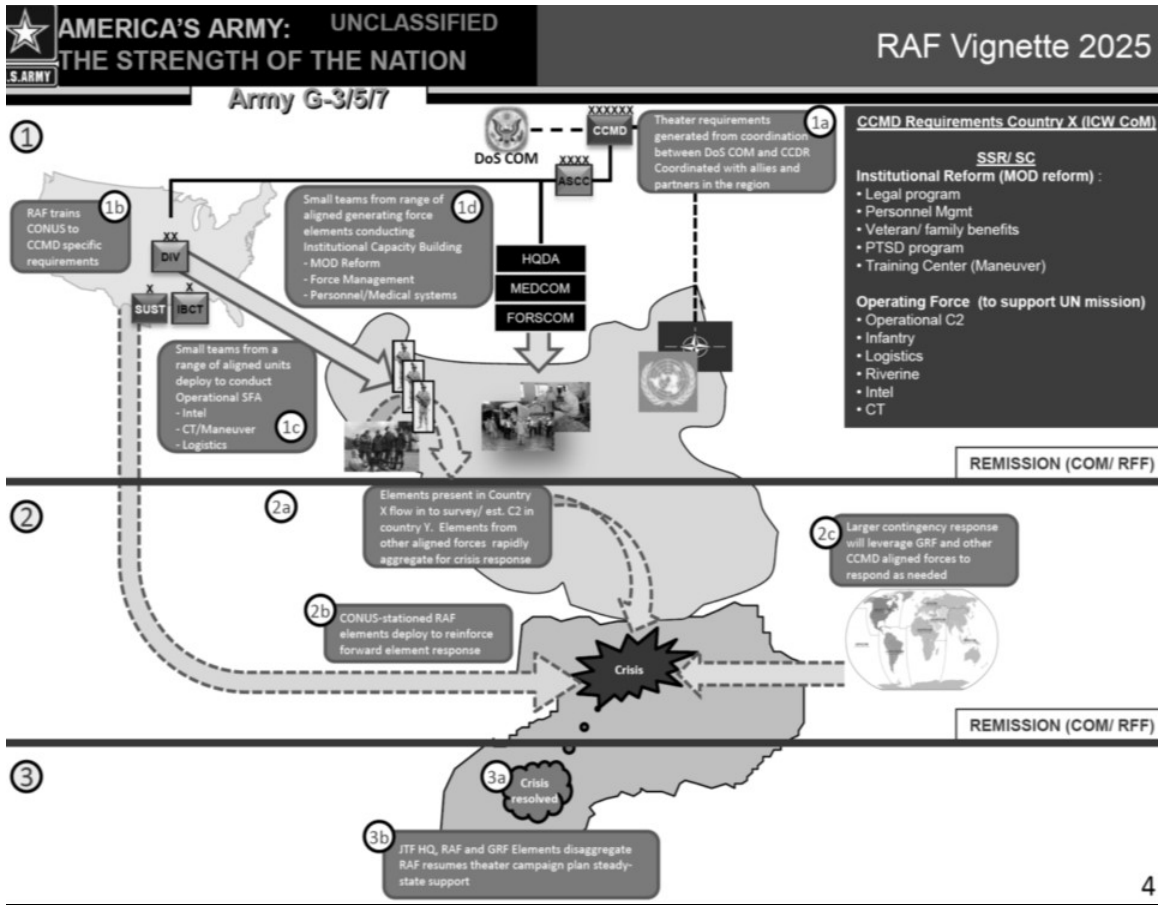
U.S.ARMY

AMERICA'S ARMY: THE STRENGTH OF THE NATION

UNCLASSIFIED

RAF Vignette 2025

Army G-3/5/7

①

DoS COM

XXXXXX CCMD

XXXX ASCC

1a Theater requirements generated from coordination between DoS COM and CCDR Coordinated with allies and partners in the region

CCMD Requirements Country X (ICW CoM)

SSR/ SC

Institutional Reform (MOD reform) :
• Legal program
• Personnel Mgmt
• Veteran/ family benefits
• PTSD program
• Training Center (Maneuver)

Operating Force (to support UN mission)
• Operational C2
• Infantry
• Logistics
• Riverine
• Intel
• CT

1b RAF trains CONUS to CCMD specific requirements

XX DIV

X SUST

X IBCT

1d Small teams from range of aligned generating force elements conducting Institutional Capacity Building
- MOD Reform
- Force Management
- Personnel/Medical systems

HQDA

MEDCOM

FORSCOM

1c Small teams from a range of aligned units deploy to conduct Operational SFA
- Intel
- CT/Maneuver
- Logistics

REMISSION (COM/ RFF)

②

2a

Elements present in Country X flow in to survey/ est. C2 in country Y. Elements from other aligned forces rapidly aggregate for crisis response

2c Larger contingency response will leverage GRF and other CCMD aligned forces to respond as needed

2b CONUS-stationed RAF elements deploy to reinforce forward element response

Crisis

REMISSION (COM/ RFF)

③

3a Crisis resolved

3b JTF HQ, RAF and GRF Elements disaggregate RAF resumes theater campaign plan steady-state support

4